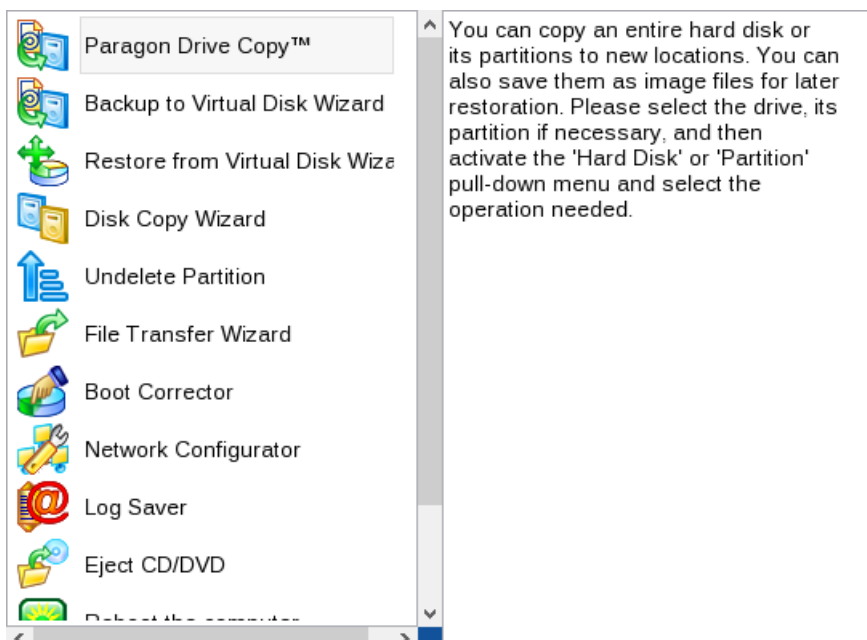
Paragon Drive Copy™

Backup to Virtual Disk Wizard

Restore from Virtual Disk Wiza

Disk Copy Wizard

Undelete Partition

File Transfer Wizard

Boot Corrector

Network Configurator

Log Saver

Eject CD/DVD

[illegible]

You can copy an entire hard disk or its partitions to new locations. You can also save them as image files for later restoration. Please select the drive, its partition if necessary, and then activate the 'Hard Disk' or 'Partition' pull-down menu and select the operation needed.